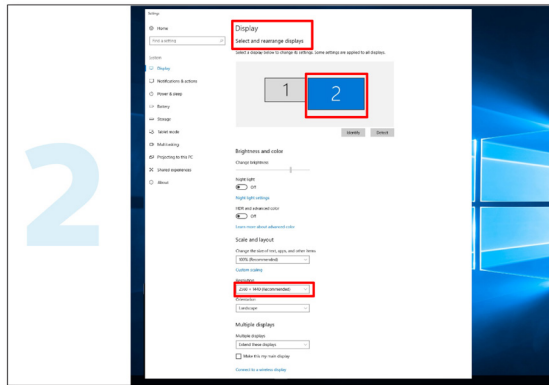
2

Settings

Home

Find a setting

System

Display

Notifications & actions

Power & sleep

Battery

Storage

Tablet mode

Multitasking

Projecting to this PC

Shared experiences

About

Display

Select and rearrange displays

Select a display below to change its settings. Some settings are applied to all displays.

1

2

Identify

Detect

Brightness and color

Change brightness

Night light

Off

Night light settings

HDR and advanced color

Off

Learn more about advanced color

Scale and layout

Change the size of text, apps, and other items

100% (Recommended)

Custom scaling

Resolution

2560 × 1440 (Recommended)

Orientation

Landscape

Multiple displays

Multiple displays

Extend these displays

Make this my main display

Connect to a wireless display